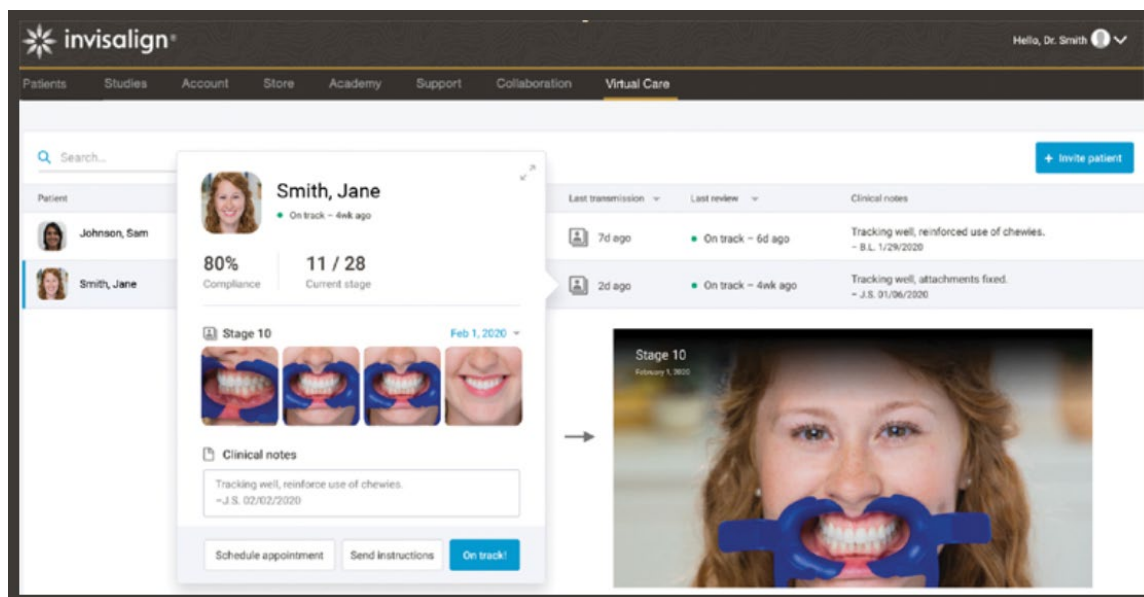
invisalign

Hello, Dr. Smith

Patients Studies Account Store Academy Support Collaboration Virtual Care

Search...

+ Invite patient

| Patient | Last transmission | Last review | Clinical notes |
|---|---|---|---|
| Johnson, Sam | 7d ago | On track – 6d ago | Tracking well, reinforced use of chewies. – B.L. 1/29/2020 |
| Smith, Jane | 2d ago | On track – 4wk ago | Tracking well, attachments fixed. – J.S. 01/06/2020 |

Smith, Jane

On track – 4wk ago

80%
Compliance

11 / 28
Current stage

Stage 10

Feb 1, 2020

Clinical notes

Tracking well, reinforce use of chewies.
–J.S. 02/02/2020

Schedule appointment

Send instructions

On track!

Stage 10
February 1, 2020